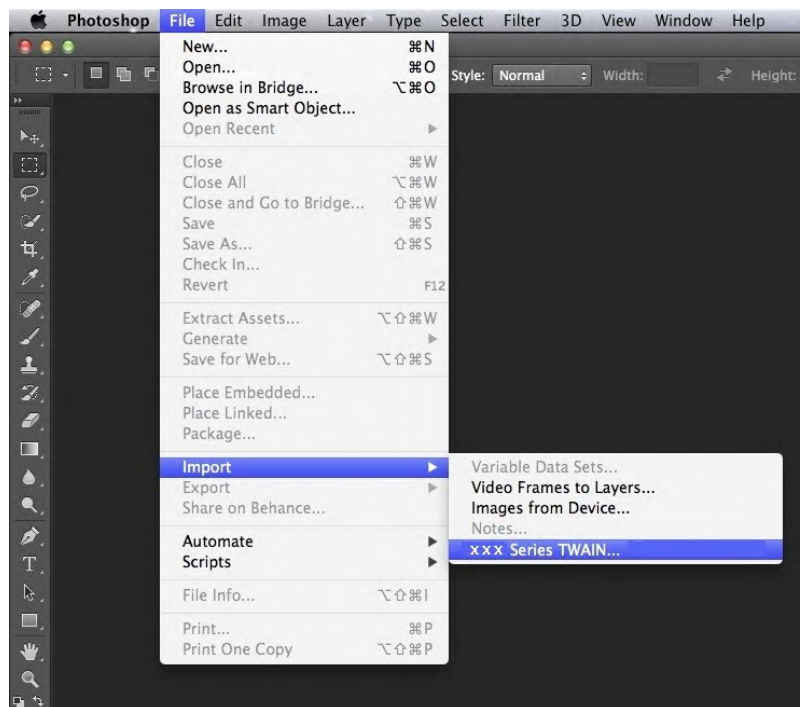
Photoshop File Edit Image Layer Type Select Filter 3D View Window Help

Style: Normal Width: Height:

New... ⌘N
Open... ⌘O
Browse in Bridge... ⌥⌘O
Open as Smart Object...
Open Recent

Close ⌘W
Close All ⌥⌘W
Close and Go to Bridge... ⇧⌘W
Save ⌘S
Save As... ⇧⌘S
Check In...
Revert F12

Extract Assets... ⌥⇧⌘W
Generate
Save for Web... ⌥⇧⌘S

Place Embedded...
Place Linked...
Package...

Import
Export
Share on Behance...

Automate
Scripts

File Info... ⌥⇧⌘I

Print... ⌘P
Print One Copy ⌥⇧⌘P

Variable Data Sets...
Video Frames to Layers...
Images from Device...
Notes...
XXX Series TWAIN...